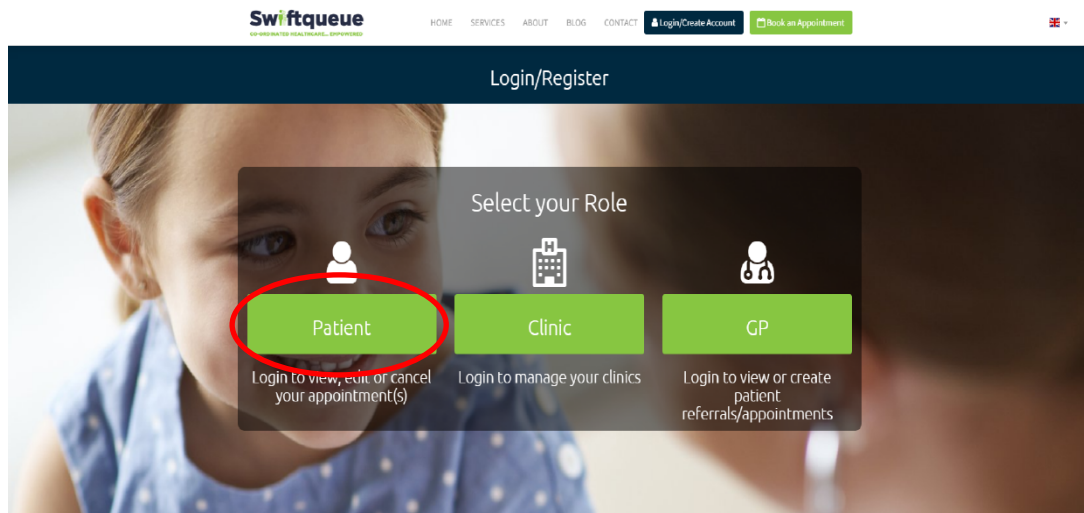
Swiftqueue
CO-ORDINATED HEALTHCARE... EMPOWERED

HOME SERVICES ABOUT BLOG CONTACT Login/Create Account Book an Appointment

Login/Register

Select your Role

Patient

Login to view, edit or cancel your appointment(s)

Clinic

Login to manage your clinics

GP

Login to view or create patient referrals/appointments